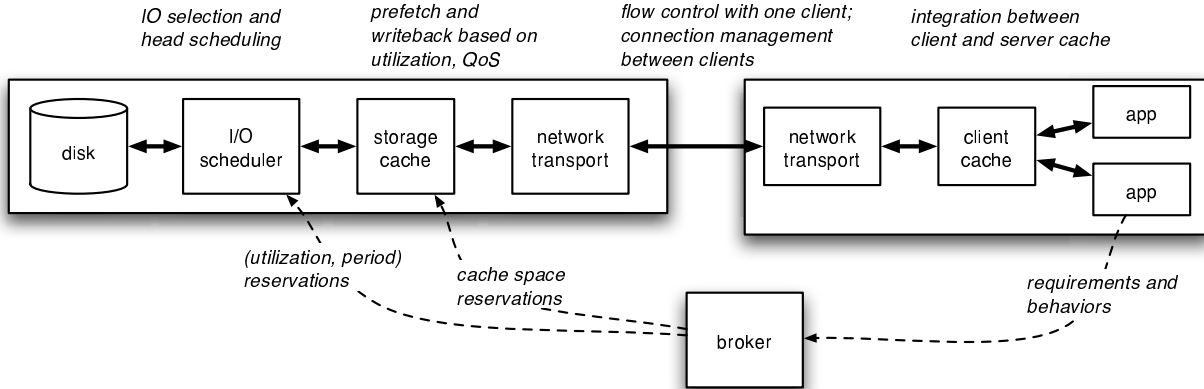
IO selection and head scheduling

prefetch and writeback based on utilization, QoS

flow control with one client; connection management between clients

integration between client and server cache

disk

I/O scheduler

storage cache

network transport

network transport

client cache

app

app

(utilization, period) reservations

cache space reservations

requirements and behaviors

broker